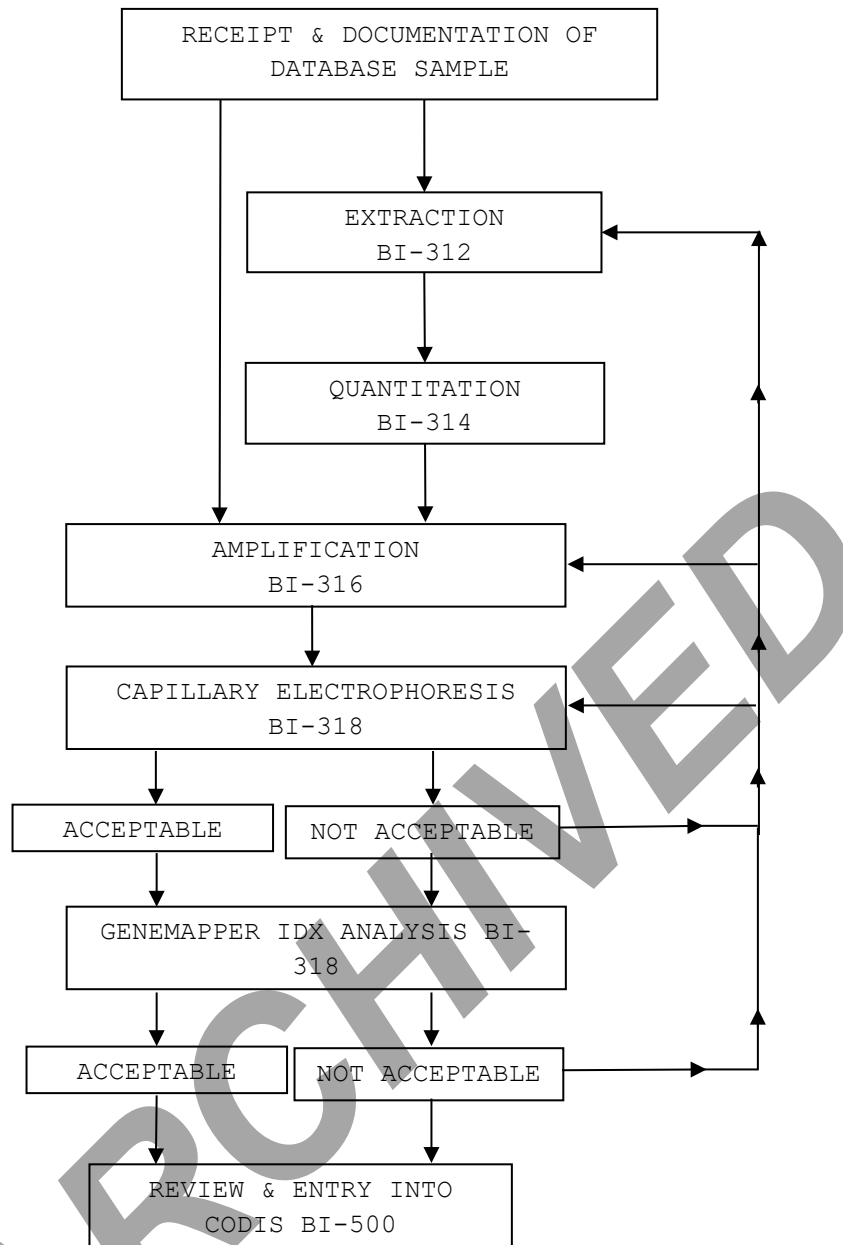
RECEIPT & DOCUMENTATION OF DATABASE SAMPLE

EXTRACTION
BI-312

QUANTITATION
BI-314

AMPLIFICATION
BI-316

CAPILLARY ELECTROPHORESIS
BI-318

ACCEPTABLE

NOT ACCEPTABLE

GENEMAPPER IDX ANALYSIS BI-318

ACCEPTABLE

NOT ACCEPTABLE

REVIEW & ENTRY INTO CODIS BI-500

ARCHIVED